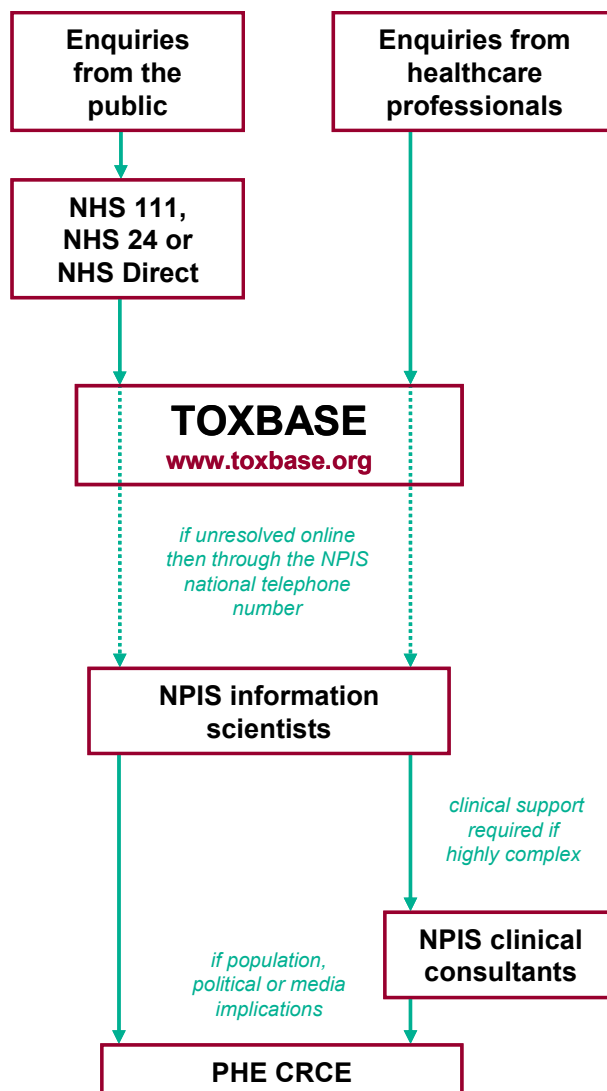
Enquiries from the public

Enquiries from healthcare professionals

NHS 111, NHS 24 or NHS Direct

TOXBASE
www.toxbase.org

if unresolved online then through the NPIS national telephone number

NPIS information scientists

clinical support required if highly complex

NPIS clinical consultants

if population, political or media implications

PHE CRCE